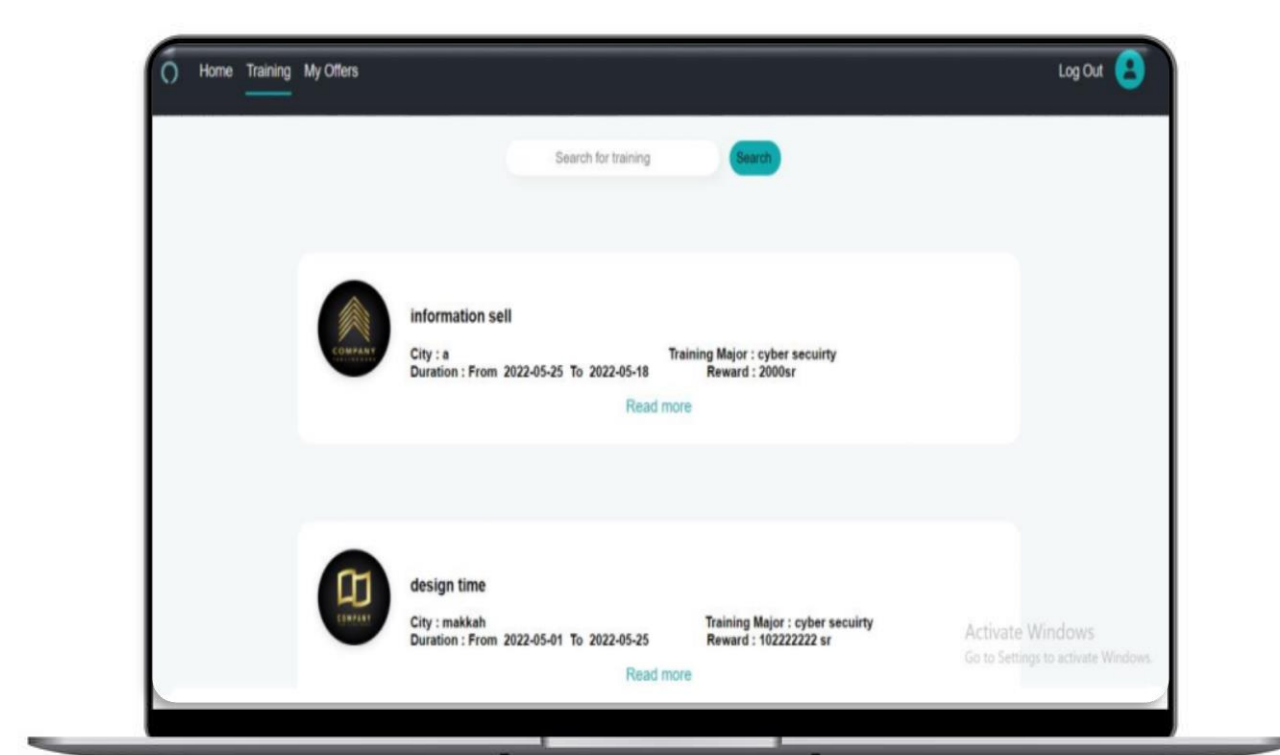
Home Training My Offers

Log Out

Search for training

Search

COMPANY

information sell

City : a

Duration : From 2022-05-25 To 2022-05-18

Training Major : cyber secuirty

Reward : 2000sr

Read more

COMPANY

design time

City : makkah

Duration : From 2022-05-01 To 2022-05-25

Training Major : cyber secuirty

Reward : 102222222 sr

Read more

Activate Windows
Go to Settings to activate Windows.